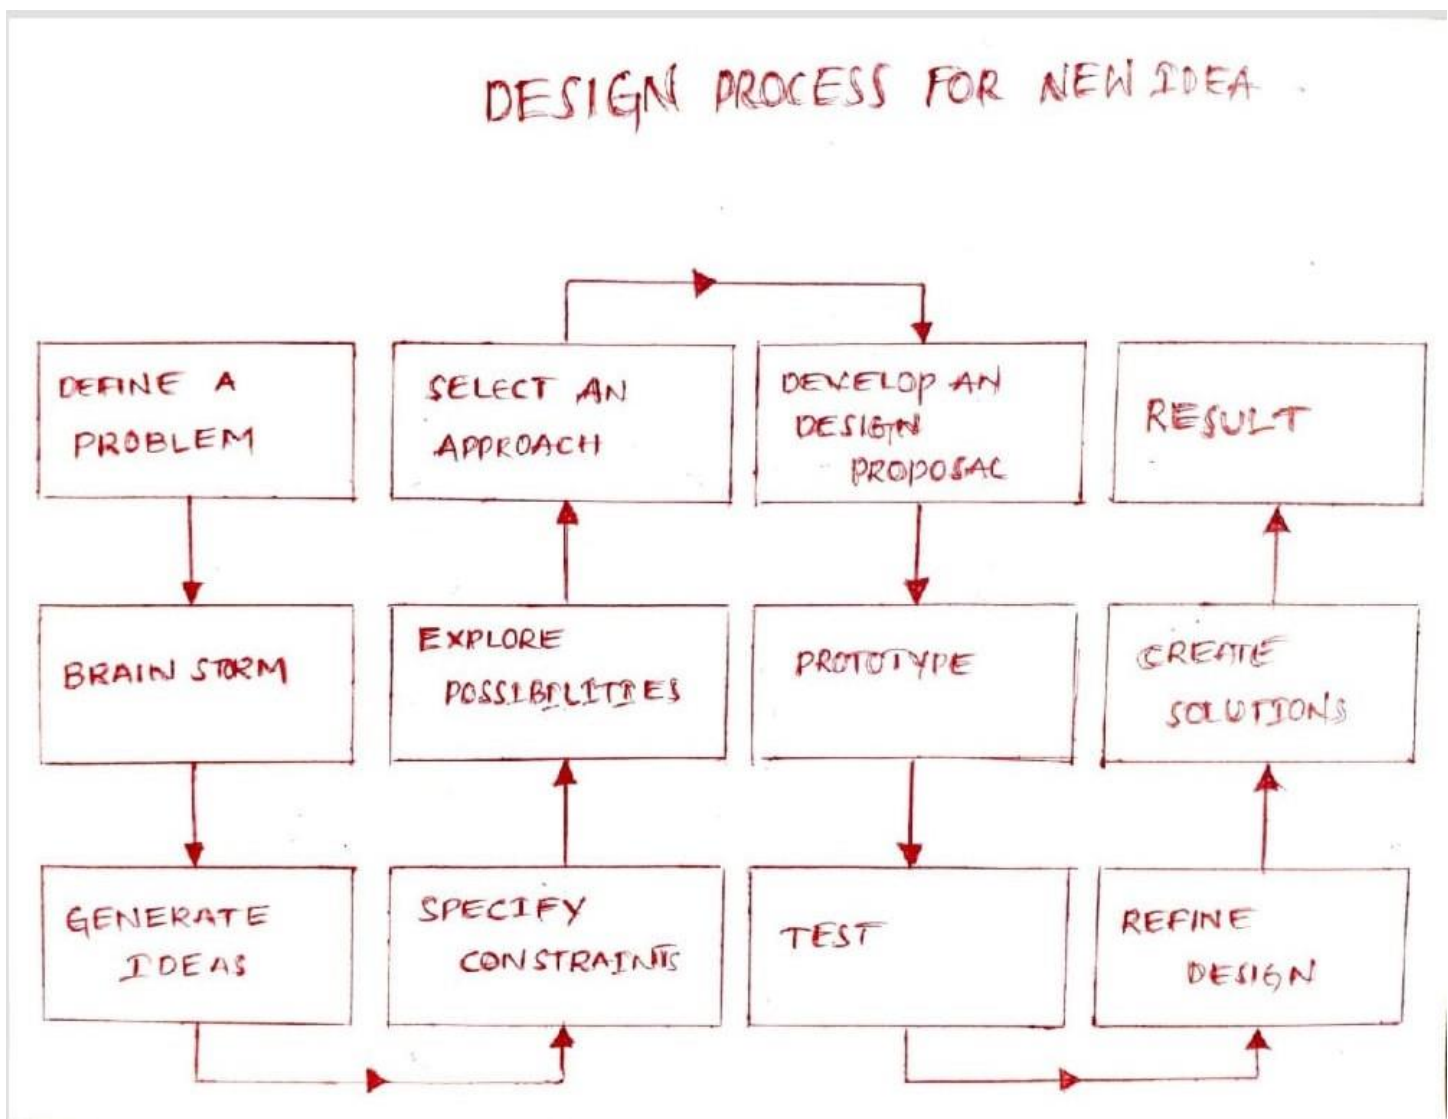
DESIGN PROCESS FOR NEW IDEA .

DEFINE A PROBLEM

BRAIN STORM

GENERATE IDEAS

SPECIFY CONSTRAINTS

EXPLORE POSSIBILITIES

SELECT AN APPROACH

DEVELOP AN DESIGN PROPOSAL

PROTOTYPE

TEST

REFINE DESIGN

CREATE SOLUTIONS

RESULT